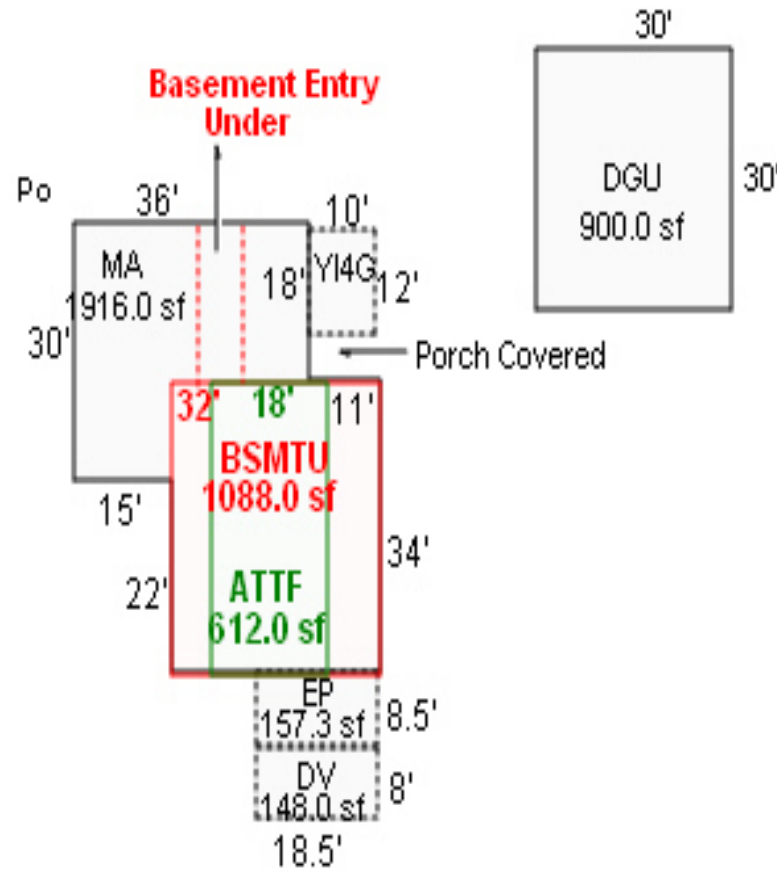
30'

Basement Entry Under

Po

36'

10'

DGU
900.0 sf

30'

MA
1916.0 sf

18'

YI4G

12'

30'

Porch Covered

32'

18'

11'

BSMTU
1088.0 sf

15'

34'

22'

ATTF
612.0 sf

EP
157.3 sf

8.5'

DV
148.0 sf

8'

18.5'